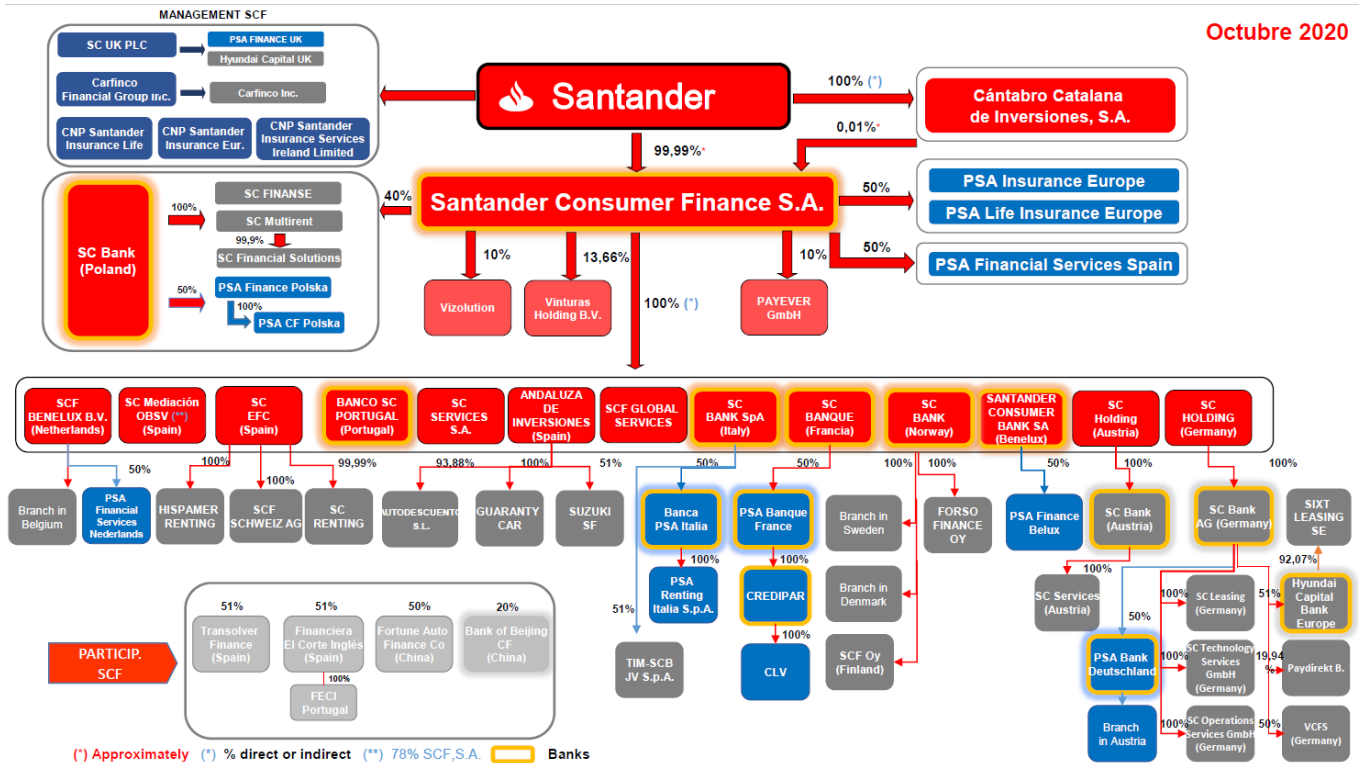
MANAGEMENT SCF

Octubre 2020

SC UK PLC
PSA FINANCE UK
Hyundai Capital UK
Carfinco Financial Group Inc.
Carfinco Inc.
CNP Santander Insurance Life
CNP Santander Insurance Eur.
CNP Santander Insurance Services Ireland Limited

Santander

100% (*)
Cántabro Catalana de Inversiones, S.A.
0,01%*
99,99%*

SC Bank (Poland)
100%
SC FINANSE
SC Multirent
99,9%
SC Financial Solutions
50%
PSA Finance Polska
100%
PSA CF Polska

40%
Santander Consumer Finance S.A.
50%
PSA Insurance Europe
PSA Life Insurance Europe
50%
PSA Financial Services Spain

10%
Vizolution
13,66%
Vinturas Holding B.V.
100% (*)
10%
PAYEVER GmbH

SCF BENELUX B.V. (Netherlands)
SC Mediación OBSV (**) (Spain)
SC EFC (Spain)
BANCO SC PORTUGAL (Portugal)
SC SERVICES S.A.
ANDALUZA DE INVERSIONES (Spain)
SCF GLOBAL SERVICES
SC BANK SpA (Italy)
SC BANQUE (Francia)
SC BANK (Norway)
SANTANDER CONSUMER BANK SA (Benelux)
SC Holding (Austria)
SC HOLDING (Germany)

50%
100%
100%
99,99%
93,88%
100%
51%
50%
50%
100%
100%
50%
100%
100%

Branch in Belgium
PSA Financial Services Nederlands
HISPAMER RENTING
SCF SCHWEIZ AG
SC RENTING
AUTODESCUENTO S.L.
GUARANTY CAR
SUZUKI SF
Banca PSA Italia
100%
PSA Renting Italia S.p.A.
51%
TIM-SCB JV S.p.A.
PSA Banque France
100%
CREDIPAR
100%
CLV
Branch in Sweden
Branch in Denmark
SCF Oy (Finland)
FORSO FINANCE OY
PSA Finance Belux
SC Bank (Austria)
100%
SC Services (Austria)
SC Bank AG (Germany)
50%
PSA Bank Deutschland
Branch in Austria
SIXT LEASING SE
92,07%
Hyundai Capital Bank Europe
51%
100%
SC Leasing (Germany)
100%
SC Technology Services GmbH (Germany)
19,94 %
Paydirekt B.
100%
SC Operations Services GmbH (Germany)
50%
VCFS (Germany)

PARTICIP. SCF
51%
Transolver Finance (Spain)
51%
Financiera El Corte Inglés (Spain)
100%
FECI Portugal
50%
Fortune Auto Finance Co (China)
20%
Bank of Beijing CF (China)

(*) Approximately (*) % direct or indirect (**) 78% SCF,S.A. Banks